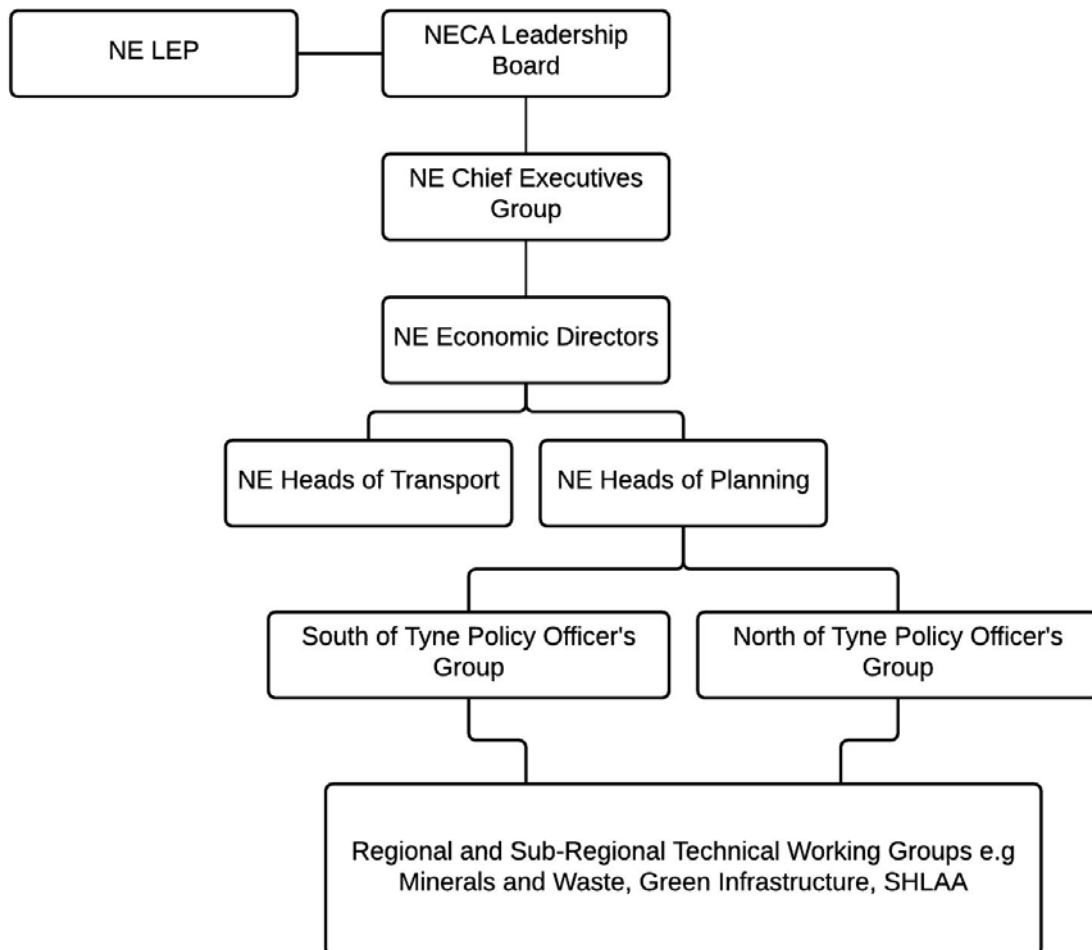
NE LEP

NECA Leadership Board

NE Chief Executives Group

NE Economic Directors

NE Heads of Transport

NE Heads of Planning

South of Tyne Policy Officer's Group

North of Tyne Policy Officer's Group

Regional and Sub-Regional Technical Working Groups e.g Minerals and Waste, Green Infrastructure, SHLAA